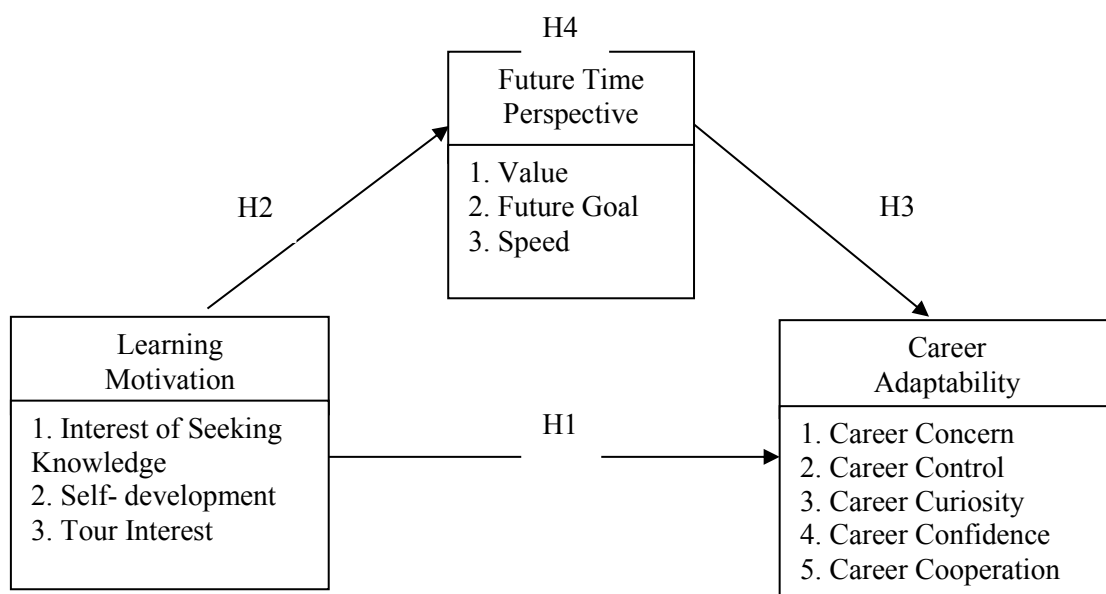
H4

Future Time Perspective

1. Value
2. Future Goal
3. Speed

H2

H3

Learning Motivation

1. Interest of Seeking Knowledge
2. Self- development
3. Tour Interest

H1

Career Adaptability

1. Career Concern
2. Career Control
3. Career Curiosity
4. Career Confidence
5. Career Cooperation